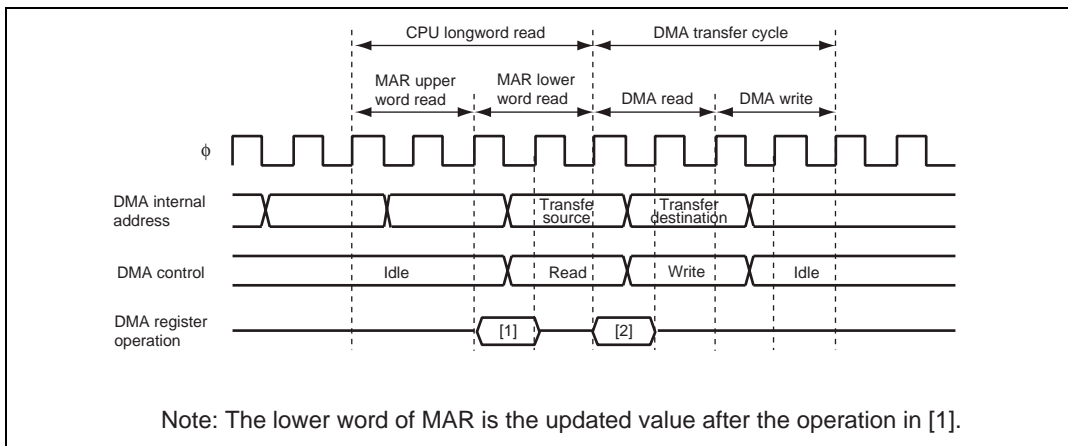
CPU longword read

DMA transfer cycle

MAR upper word read

MAR lower word read

DMA read

DMA write

$\phi$

DMA internal address

Transfe source

Transfer destination

DMA control

Idle

Read

Write

Idle

DMA register operation

[1]

[2]

Note: The lower word of MAR is the updated value after the operation in [1].